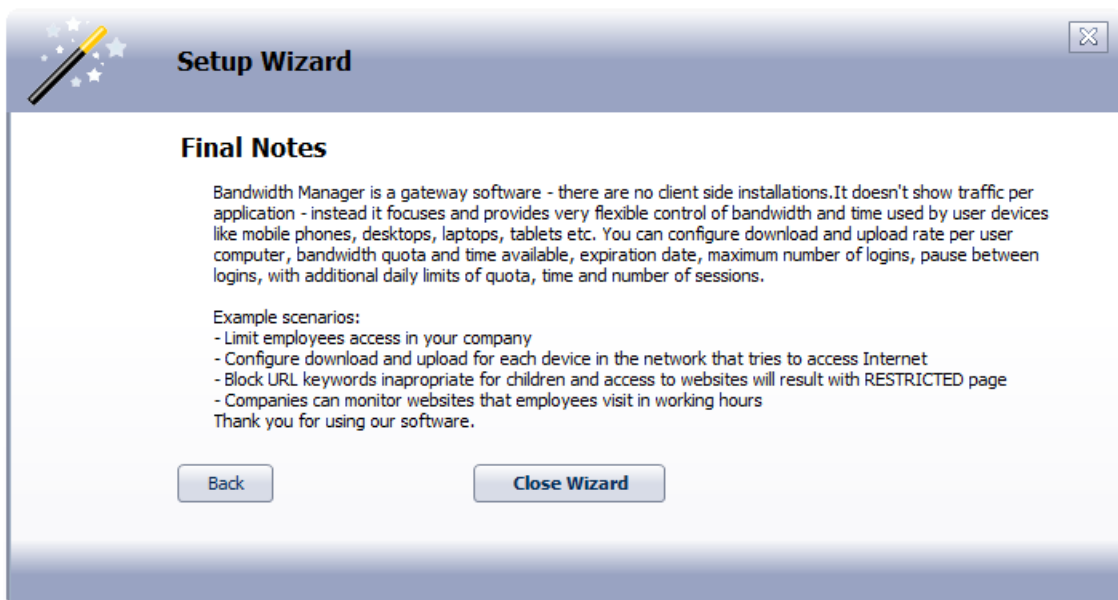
Setup Wizard

Final Notes

Bandwidth Manager is a gateway software - there are no client side installations.It doesn't show traffic per application - instead it focuses and provides very flexible control of bandwidth and time used by user devices like mobile phones, desktops, laptops, tablets etc. You can configure download and upload rate per user computer, bandwidth quota and time available, expiration date, maximum number of logins, pause between logins, with additional daily limits of quota, time and number of sessions.

Example scenarios:
- Limit employees access in your company
- Configure download and upload for each device in the network that tries to access Internet
- Block URL keywords inapropriate for children and access to websites will result with RESTRICTED page
- Companies can monitor websites that employees visit in working hours
Thank you for using our software.

Back

Close Wizard